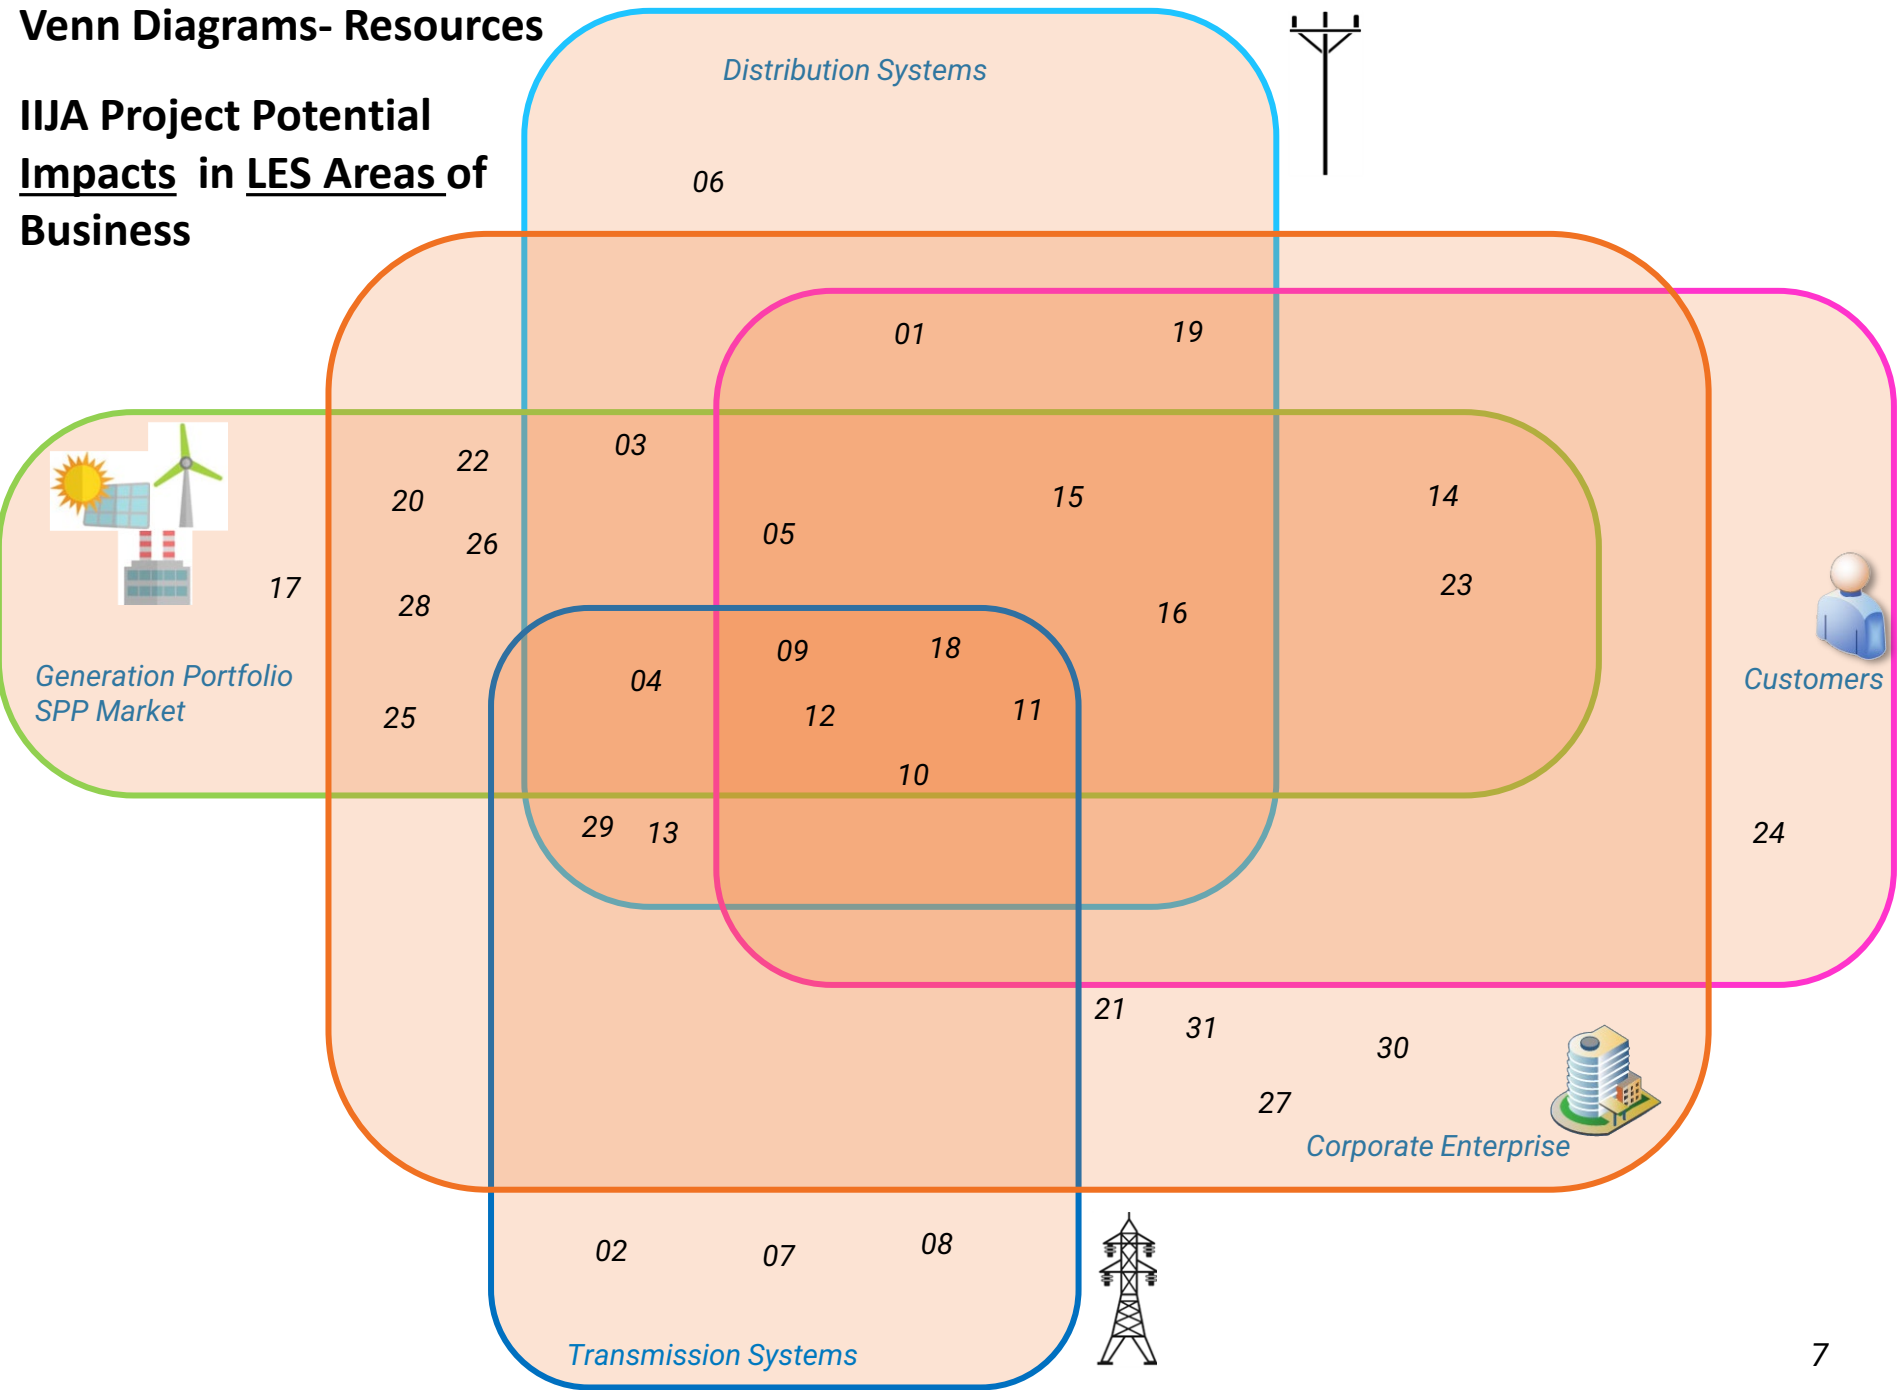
Venn Diagrams- Resources

IIJA Project Potential Impacts in LES Areas of Business

Distribution Systems

06

01 19

22 03
20
26
17
28

15 14
05
23
16

09 18
04
12 11
25
10

Generation Portfolio
SPP Market

Customers

29 13

24

21 31 30
27

Corporate Enterprise

02 07 08

Transmission Systems

7